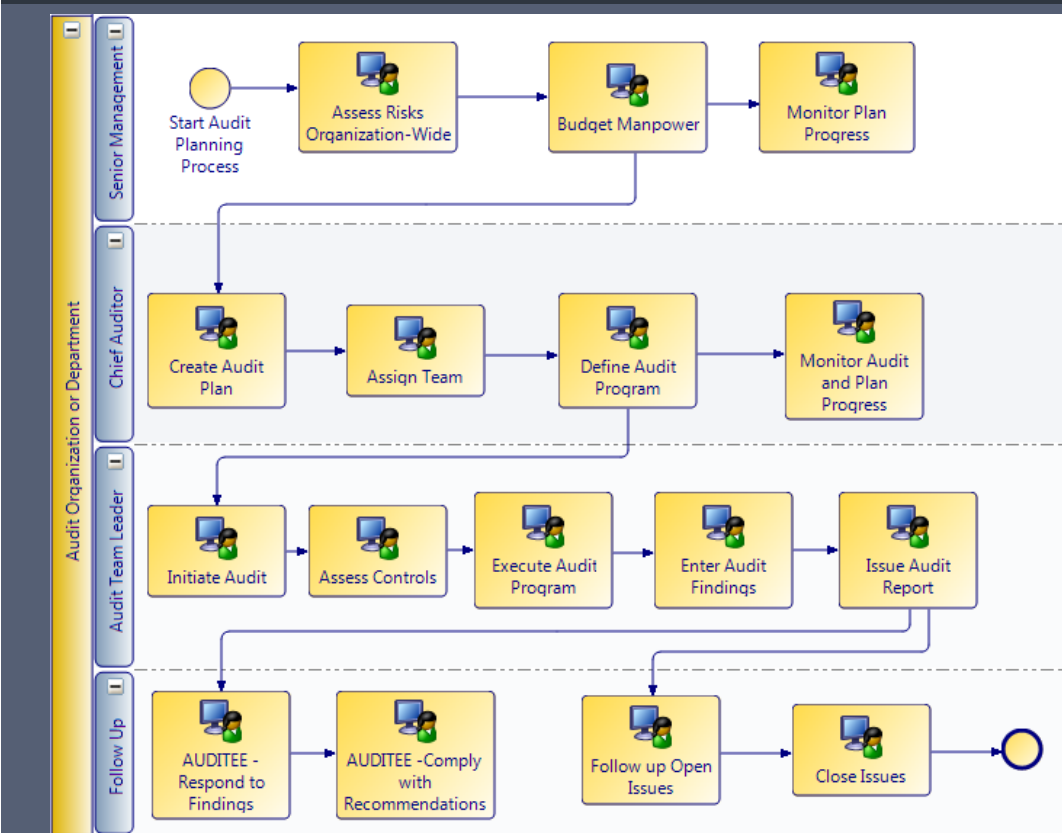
Audit Organization or Department

Senior Management

Start Audit Planning Process

Assess Risks Organization-Wide

Budget Manpower

Monitor Plan Progress

Chief Auditor

Create Audit Plan

Assign Team

Define Audit Program

Monitor Audit and Plan Progress

Audit Team Leader

Initiate Audit

Assess Controls

Execute Audit Program

Enter Audit Findings

Issue Audit Report

Follow Up

AUDITEE - Respond to Findings

AUDITEE -Comply with Recommendations

Follow up Open Issues

Close Issues